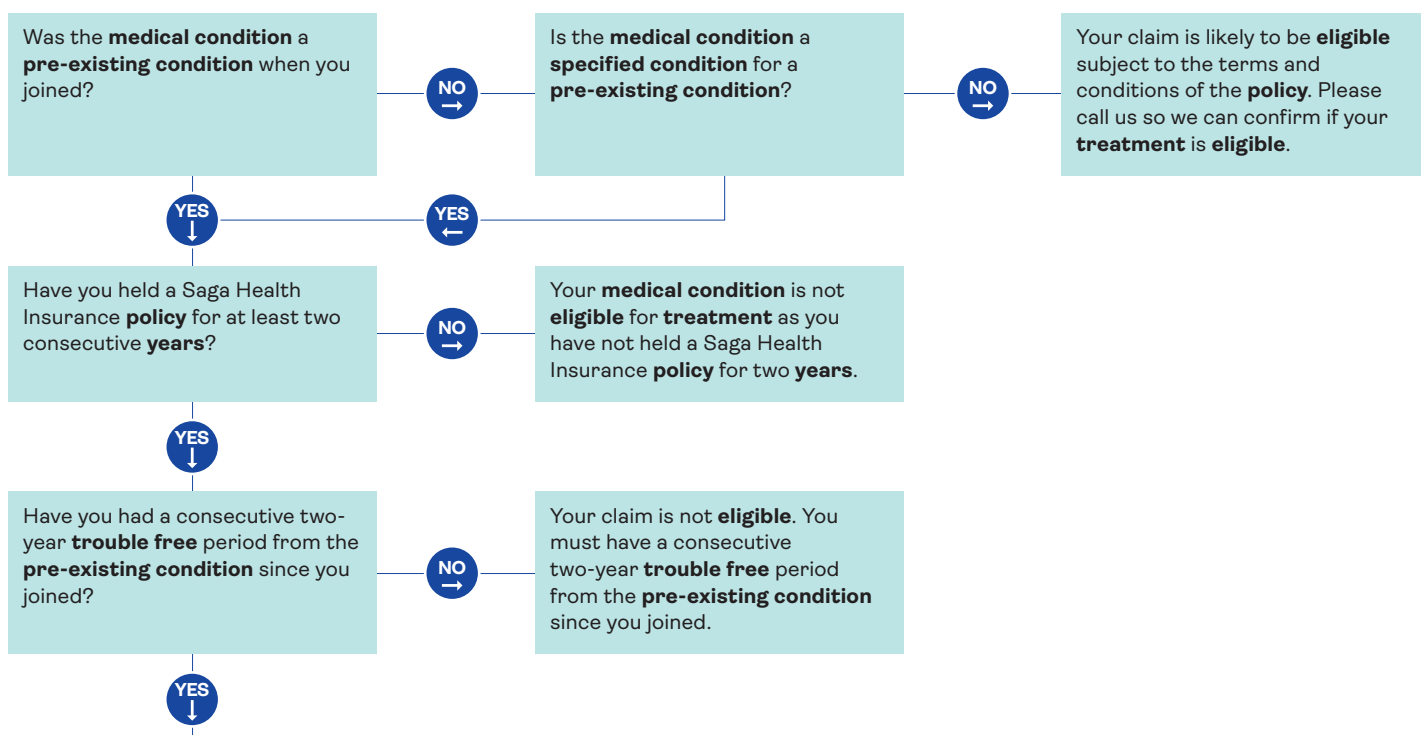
Was the medical condition a pre-existing condition when you joined?

NO

Is the medical condition a specified condition for a pre-existing condition?

NO

Your claim is likely to be eligible subject to the terms and conditions of the policy. Please call us so we can confirm if your treatment is eligible.

YES

YES

Have you held a Saga Health Insurance policy for at least two consecutive years?

NO

Your medical condition is not eligible for treatment as you have not held a Saga Health Insurance policy for two years.

YES

Have you had a consecutive two-year trouble free period from the pre-existing condition since you joined?

NO

Your claim is not eligible. You must have a consecutive two-year trouble free period from the pre-existing condition since you joined.

YES